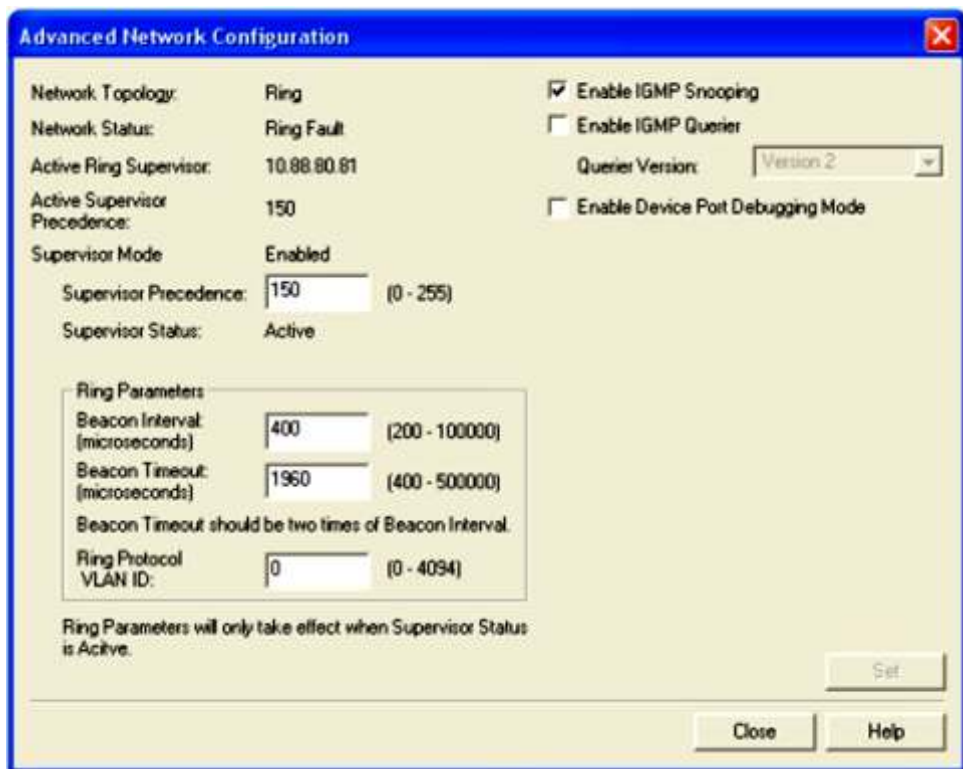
Advanced Network Configuration

Network Topology: Ring

Network Status: Ring Fault

Active Ring Supervisor: 10.88.80.81

Active Supervisor Precedence: 150

Supervisor Mode Enabled

Supervisor Precedence: 150 (0 - 255)

Supervisor Status: Active

Ring Parameters

Beacon Interval: (microseconds) 400 (200 - 100000)

Beacon Timeout: (microseconds) 1960 (400 - 500000)

Beacon Timeout should be two times of Beacon Interval.

Ring Protocol VLAN ID: 0 (0 - 4094)

Ring Parameters will only take effect when Supervisor Status is Acitve.

Enable IGMP Snooping

Enable IGMP Querier

Querier Version: Version 2

Enable Device Port Debugging Mode

Set

Close

Help